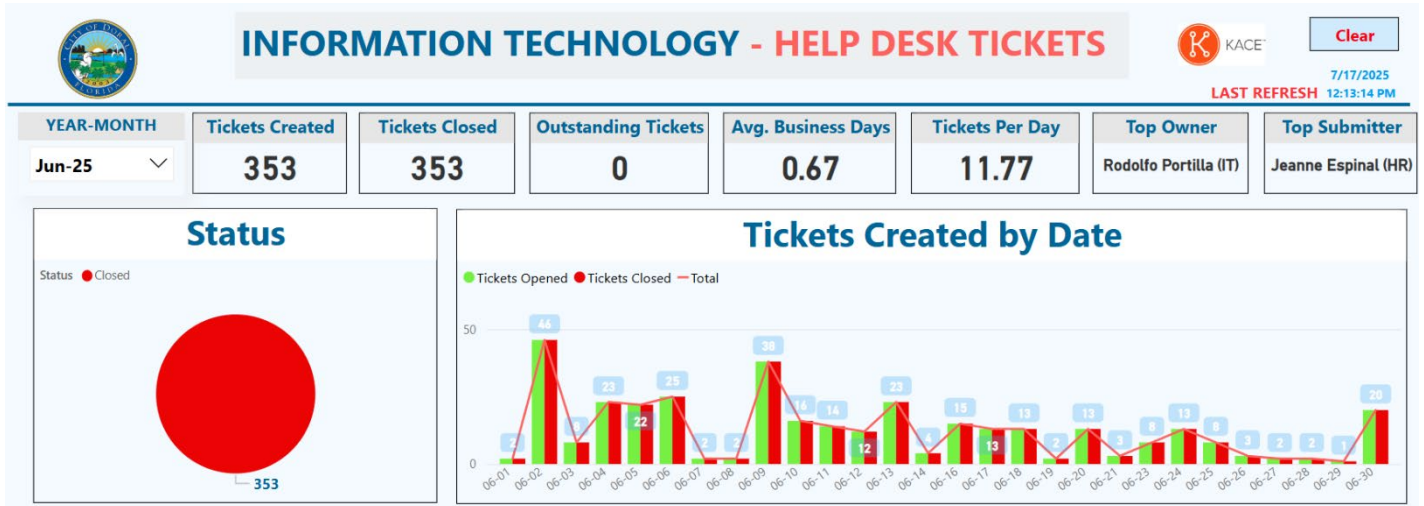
CITY OF DORAL FLORIDA

INFORMATION TECHNOLOGY - HELP DESK TICKETS

KACE

Clear

7/17/2025
LAST REFRESH 12:13:14 PM

YEAR-MONTH
Jun-25

Tickets Created
353

Tickets Closed
353

Outstanding Tickets
0

Avg. Business Days
0.67

Tickets Per Day
11.77

Top Owner
Rodolfo Portilla (IT)

Top Submitter
Jeanne Espinal (HR)

Status

Status ● Closed

353

Tickets Created by Date

● Tickets Opened ● Tickets Closed — Total

50
0

2 46 8 23 22 25 2 2 38 16 14 12 23 4 15 13 13 2 13 3 8 13 8 3 2 2 1 20

06-01 06-02 06-03 06-04 06-05 06-06 06-07 06-08 06-09 06-10 06-11 06-12 06-13 06-14 06-16 06-17 06-18 06-19 06-20 06-21 06-23 06-24 06-25 06-26 06-27 06-28 06-29 06-30